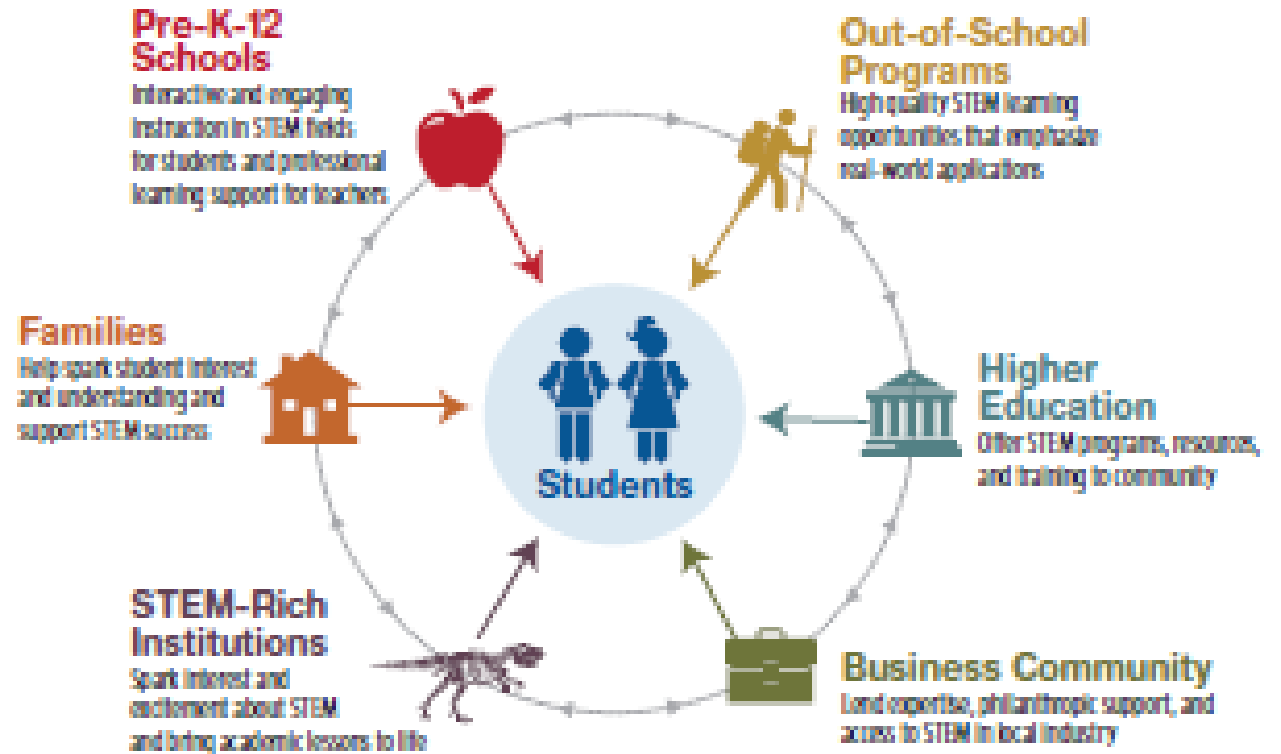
Pre-K-12 Schools
Interactive and engaging instruction in STEM fields for students and professional learning support for teachers

Out-of-School Programs
High quality STEM learning opportunities that emphasize real-world applications

Families
Help spark student interest and understanding and support STEM success

Students

Higher Education
Offer STEM programs, resources, and training to community

STEM-Rich Institutions
Spark interest and excitement about STEM and bring academic lessons to life

Business Community
Lend expertise, philanthropic support, and access to STEM in local industry